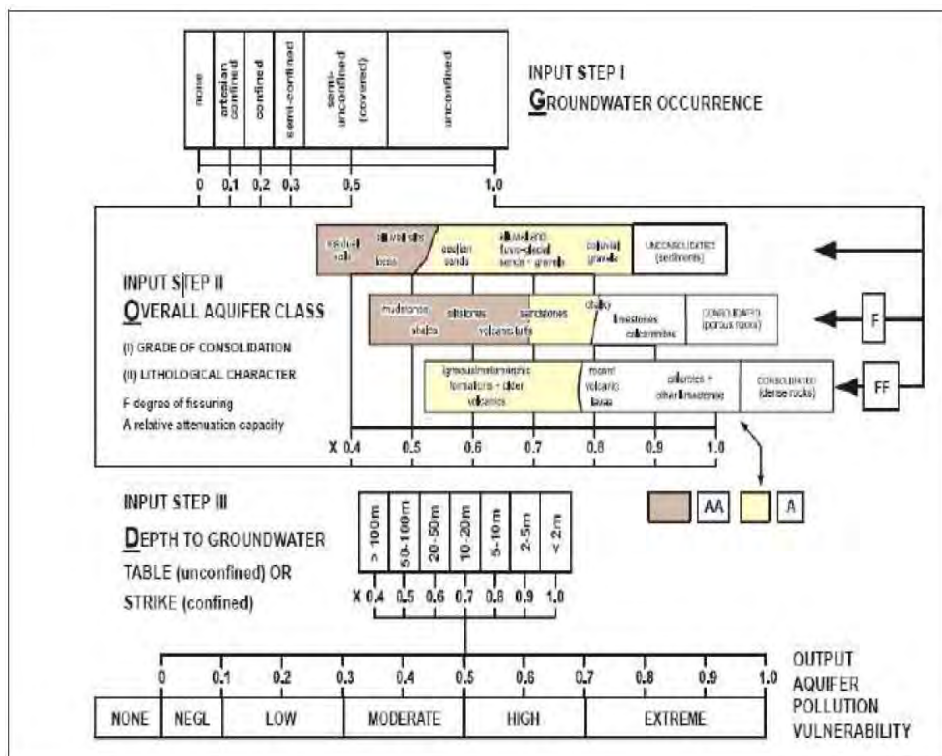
none
artesian confined
confined
semi-confined
semi-unconfined (covered)
unconfined

INPUT STEP I
GROUNDWATER OCCURRENCE

0 0,1 0,2 0,3 0,5 1,0

residual soils
alluvial silts
loess
aeolian sands
alluvial and fluvio-glacial sands + gravels
colluvial gravels
UNCONSOLIDATED (sediments)

INPUT STEP II
OVERALL AQUIFER CLASS
(I) GRADE OF CONSOLIDATION
(II) LITHOLOGICAL CHARACTER
F degree of fissuring
A relative attenuation capacity

mudstones
shales
siltstones
volcanic tuffs
sandstones
chalky
limestones
calcarenites
CONSOLIDATED (porous rocks)

F

igneous/metamorphic formations + older volcanics
recent volcanic lavas
calcretes + other limestones
CONSOLIDATED (dense rocks)

FF

X 0.4 0.5 0.6 0.7 0.8 0.9 1.0

AA
A

INPUT STEP III
DEPTH TO GROUNDWATER
TABLE (unconfined) OR
STRIKE (confined)

> 100m
50-100m
20-50m
10-20m
5-10m
2-5m
< 2m

X 0.4 0.5 0.6 0.7 0.8 0.9 1.0

0 0.1 0.2 0.3 0.4 0.5 0.6 0.7 0.8 0.9 1.0

OUTPUT
AQUIFER
POLLUTION
VULNERABILITY

NONE NEGL LOW MODERATE HIGH EXTREME